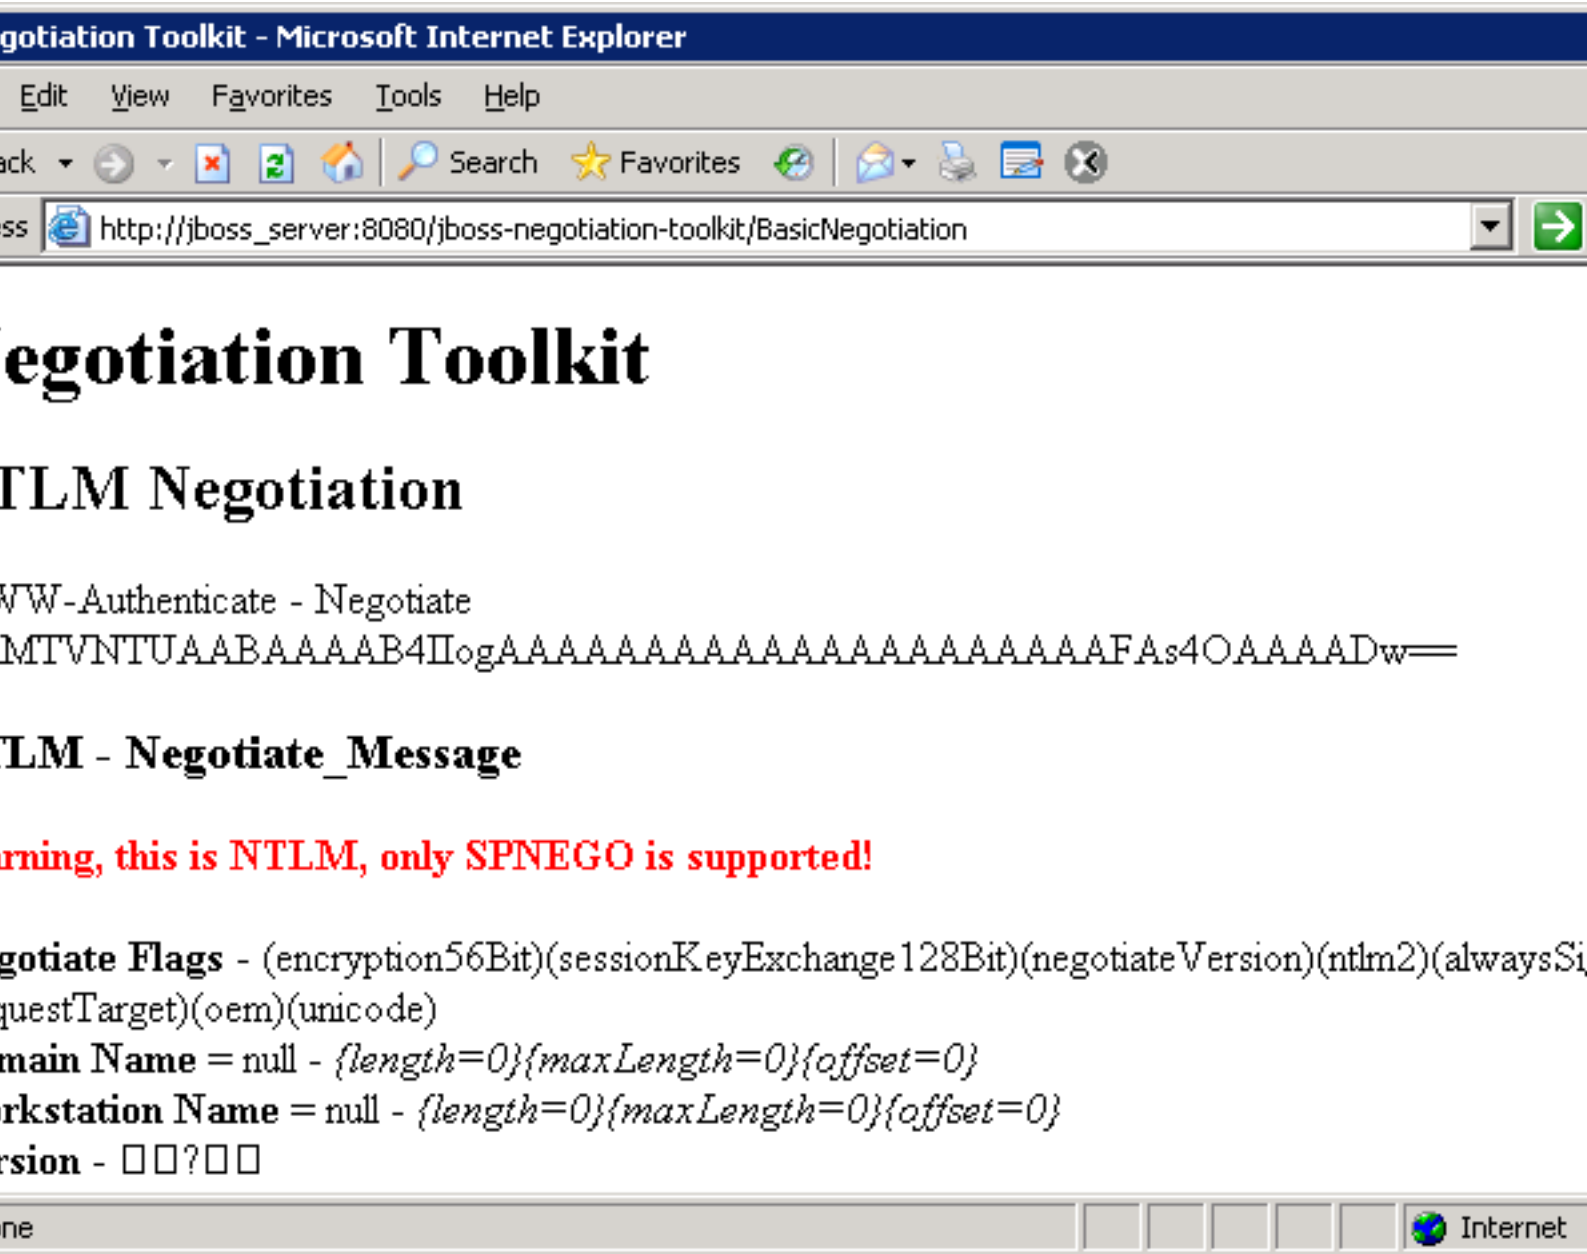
gotiation Toolkit - Microsoft Internet Explorer

Edit View Favorites Tools Help

ack Search Favorites

ss http://jboss_server:8080/jboss-negotiation-toolkit/BasicNegotiation

egotiation Toolkit

TLM Negotiation

WW-Authenticate - Negotiate
MTVNTUAABAAAAB4IIogAAAAAAAAAAAAAAAAAAAAAFAs4OAAAADw==

TLM - Negotiate_Message

rning, this is NTLM, only SPNEGO is supported!

gotiate Flags - (encryption56Bit)(sessionKeyExchange128Bit)(negotiateVersion)(ntlm2)(alwaysSi
questTarget)(oem)(unicode)
main Name = null - {length=0}{maxLength=0}{offset=0}
rkstation Name = null - {length=0}{maxLength=0}{offset=0}
rsion - □□?□□

ne

Internet